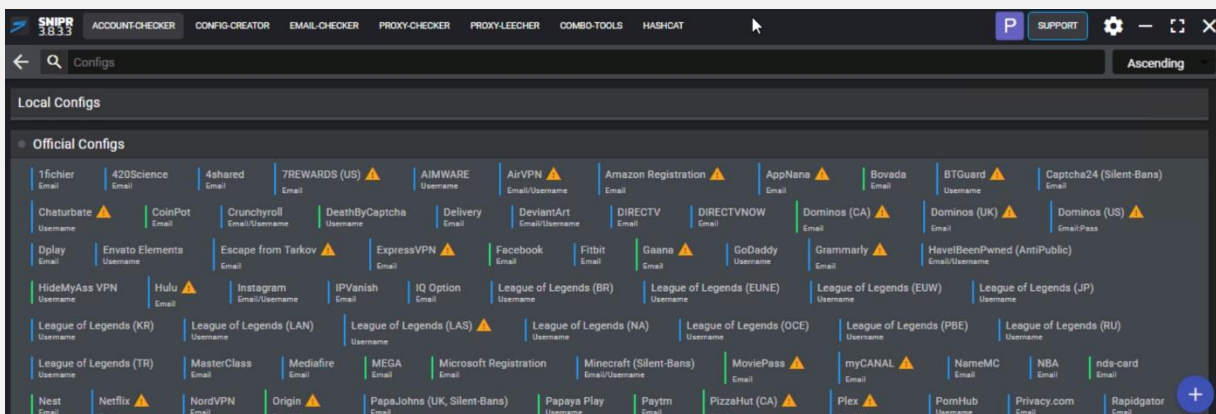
SNIPR 3.8.3.3 ACCOUNT-CHECKER CONFIG-CREATOR EMAIL-CHECKER PROXY-CHECKER PROXY-LEECHER COMBO-TOOLS HASHCAT P SUPPORT

Configs Ascending

Local Configs

Official Configs

1fichier Email
420Science Email
4shared Email
7REWARDS (US) Email
AIMWARE Username
AirVPN Email/Username
Amazon Registration Email
AppNana Email
Bovada Email
BTGuard Username
Captcha24 (Silent-Bans) Email
Chaturbate Username
CoinPot Email
Crunchyroll Email/Username
DeathByCaptcha Username
Delivery Email
DeviantArt Email/Username
DIRECTV Email
DIRECTVNOW Email
Dominos (CA) Email
Dominos (UK) Email
Dominos (US) Email:Pass
Dplay Email
Envato Elements Username
Escape from Tarkov Email
ExpressVPN Email
Facebook Email
Fitbit Email
Gaana Email
GoDaddy Username
Grammarly Email
HaveIBeenPwned (AntiPublic) Email/Username
HideMyAss VPN Username
Hulu Email
Instagram Email/Username
IPVanish Email
IQ Option Email
League of Legends (BR) Username
League of Legends (EUNE) Username
League of Legends (EUW) Username
League of Legends (JP) Username
League of Legends (KR) Username
League of Legends (LAN) Username
League of Legends (LAS) Username
League of Legends (NA) Username
League of Legends (OCE) Username
League of Legends (PBE) Username
League of Legends (RU) Username
League of Legends (TR) Username
MasterClass Email
Mediafire Email
MEGA Email
Microsoft Registration Email
Minecraft (Silent-Bans) Email/Username
MoviePass Email
myCANAL Email
NameMC Email
NBA Email
nds-card Email
Nest Email
Netflix Email
NordVPN Email
Origin Email
PapaJohns (UK, Silent-Bans) Email
Papaya Play Username
Paytm Email
PizzaHut (CA) Email
Plex Email
PornHub Username
Privacy.com Email
Rapidgator Email